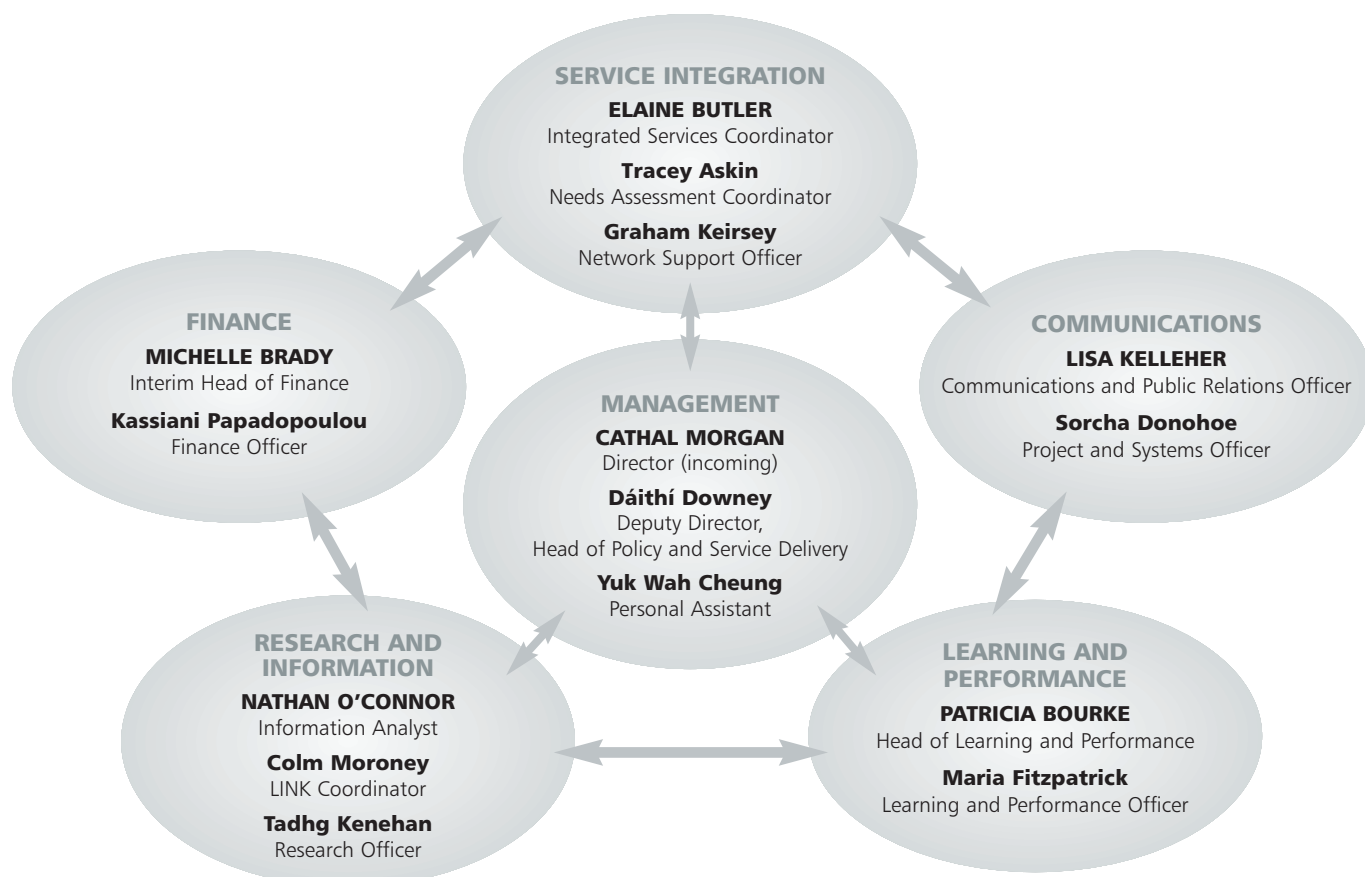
SERVICE INTEGRATION
ELAINE BUTLER
Integrated Services Coordinator
Tracey Askin
Needs Assessment Coordinator
Graham Keirsey
Network Support Officer

FINANCE
MICHELLE BRADY
Interim Head of Finance
Kassiani Papadopoulou
Finance Officer

MANAGEMENT
CATHAL MORGAN
Director (incoming)
Dáithí Downey
Deputy Director, Head of Policy and Service Delivery
Yuk Wah Cheung
Personal Assistant

COMMUNICATIONS
LISA KELLEHER
Communications and Public Relations Officer
Sorcha Donohoe
Project and Systems Officer

RESEARCH AND INFORMATION
NATHAN O'CONNOR
Information Analyst
Colm Moroney
LINK Coordinator
Tadhg Kenehan
Research Officer

LEARNING AND PERFORMANCE
PATRICIA BOURKE
Head of Learning and Performance
Maria Fitzpatrick
Learning and Performance Officer